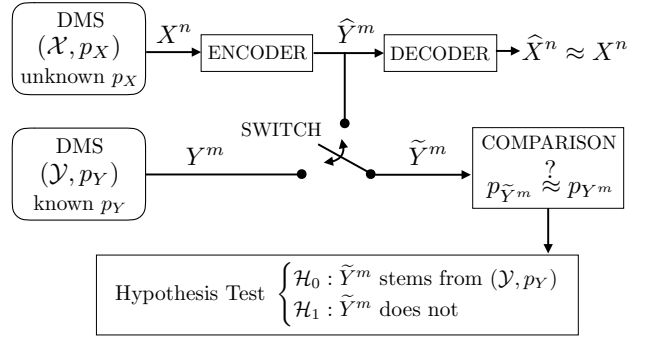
DMS
$(\mathcal{X}, p_X)$
unknown $p_X$

$X^n$

ENCODER

$\widehat{Y}^m$

DECODER

$\widehat{X}^n \approx X^n$

DMS
$(\mathcal{Y}, p_Y)$
known $p_Y$

$Y^m$

SWITCH

$\widetilde{Y}^m$

COMPARISON
$p_{\widetilde{Y}^m} \overset{?}{\approx} p_{Y^m}$

Hypothesis Test $\begin{cases} \mathcal{H}_0 : \widetilde{Y}^m \text{ stems from } (\mathcal{Y}, p_Y) \\ \mathcal{H}_1 : \widetilde{Y}^m \text{ does not} \end{cases}$